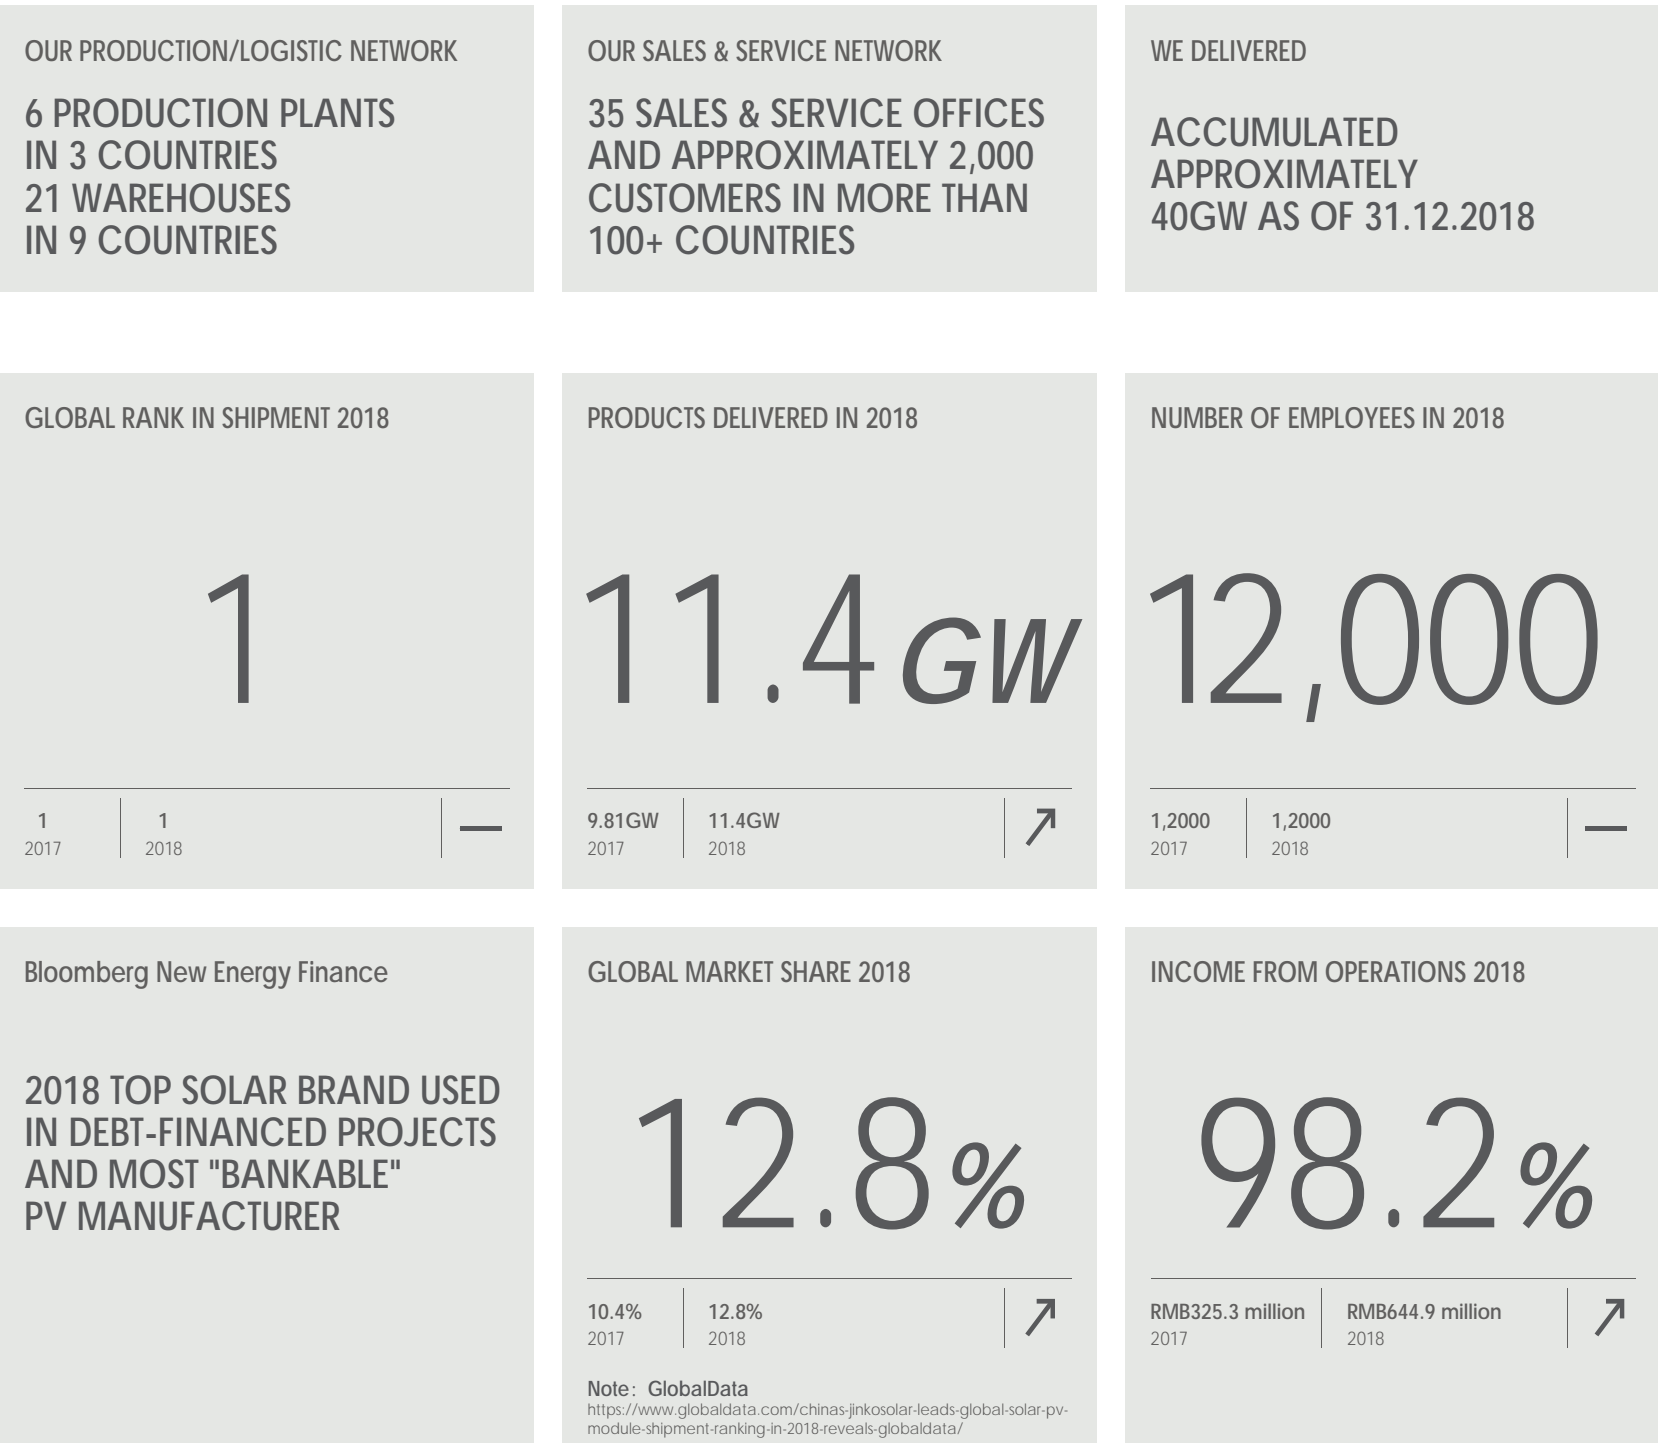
OUR PRODUCTION/LOGISTIC NETWORK

6 PRODUCTION PLANTS IN 3 COUNTRIES 21 WAREHOUSES IN 9 COUNTRIES

OUR SALES & SERVICE NETWORK

35 SALES & SERVICE OFFICES AND APPROXIMATELY 2,000 CUSTOMERS IN MORE THAN 100+ COUNTRIES

WE DELIVERED

ACCUMULATED APPROXIMATELY 40GW AS OF 31.12.2018

GLOBAL RANK IN SHIPMENT 2018

1

1
2017

1
2018

—

PRODUCTS DELIVERED IN 2018

11.4GW

9.81GW
2017

11.4GW
2018

↗

NUMBER OF EMPLOYEES IN 2018

12,000

1,2000
2017

1,2000
2018

—

Bloomberg New Energy Finance

2018 TOP SOLAR BRAND USED IN DEBT-FINANCED PROJECTS AND MOST "BANKABLE" PV MANUFACTURER

GLOBAL MARKET SHARE 2018

12.8%

10.4%
2017

12.8%
2018

↗

Note: GlobalData
https://www.globaldata.com/chinas-jinkosolar-leads-global-solar-pv-module-shipment-ranking-in-2018-reveals-globaldata/

INCOME FROM OPERATIONS 2018

98.2%

RMB325.3 million
2017

RMB644.9 million
2018

↗